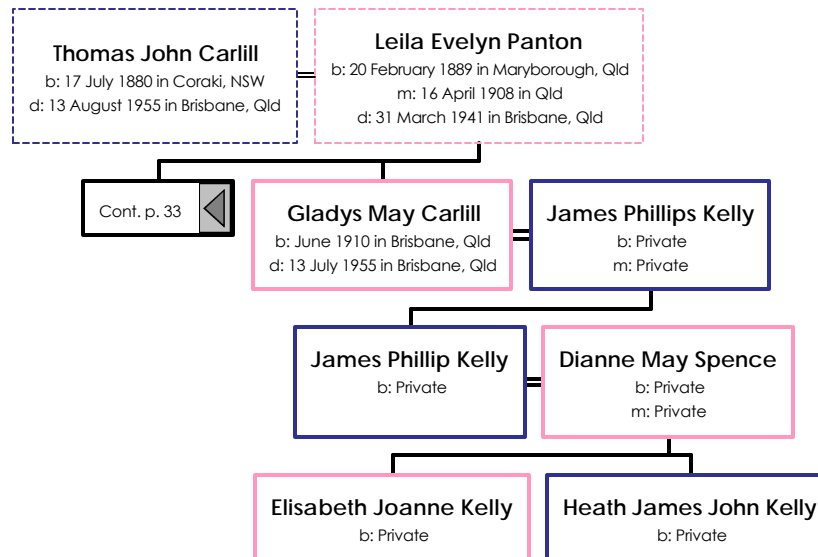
Thomas John Carlill
b: 17 July 1880 in Coraki, NSW
d: 13 August 1955 in Brisbane, Qld

Leila Evelyn Panton
b: 20 February 1889 in Maryborough, Qld
m: 16 April 1908 in Qld
d: 31 March 1941 in Brisbane, Qld

Cont. p. 33

Gladys May Carlill
b: June 1910 in Brisbane, Qld
d: 13 July 1955 in Brisbane, Qld

James Phillips Kelly
b: Private
m: Private

James Phillip Kelly
b: Private

Dianne May Spence
b: Private
m: Private

Elisabeth Joanne Kelly
b: Private

Heath James John Kelly
b: Private